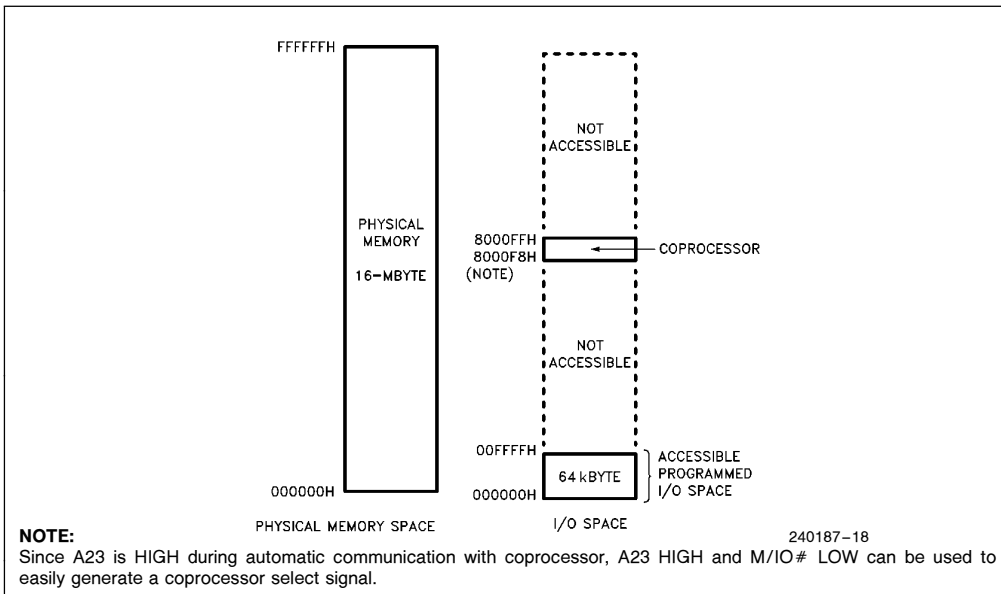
FFFFFFH

PHYSICAL MEMORY

16-MBYTE

000000H

PHYSICAL MEMORY SPACE

NOT ACCESSIBLE

8000FFH
8000F8H
(NOTE)

COPROCESSOR

NOT ACCESSIBLE

00FFFFH

64 kBYTE

000000H

ACCESSIBLE PROGRAMMED I/O SPACE

I/O SPACE

240187–18

NOTE:
Since A23 is HIGH during automatic communication with coprocessor, A23 HIGH and M/IO# LOW can be used to easily generate a coprocessor select signal.